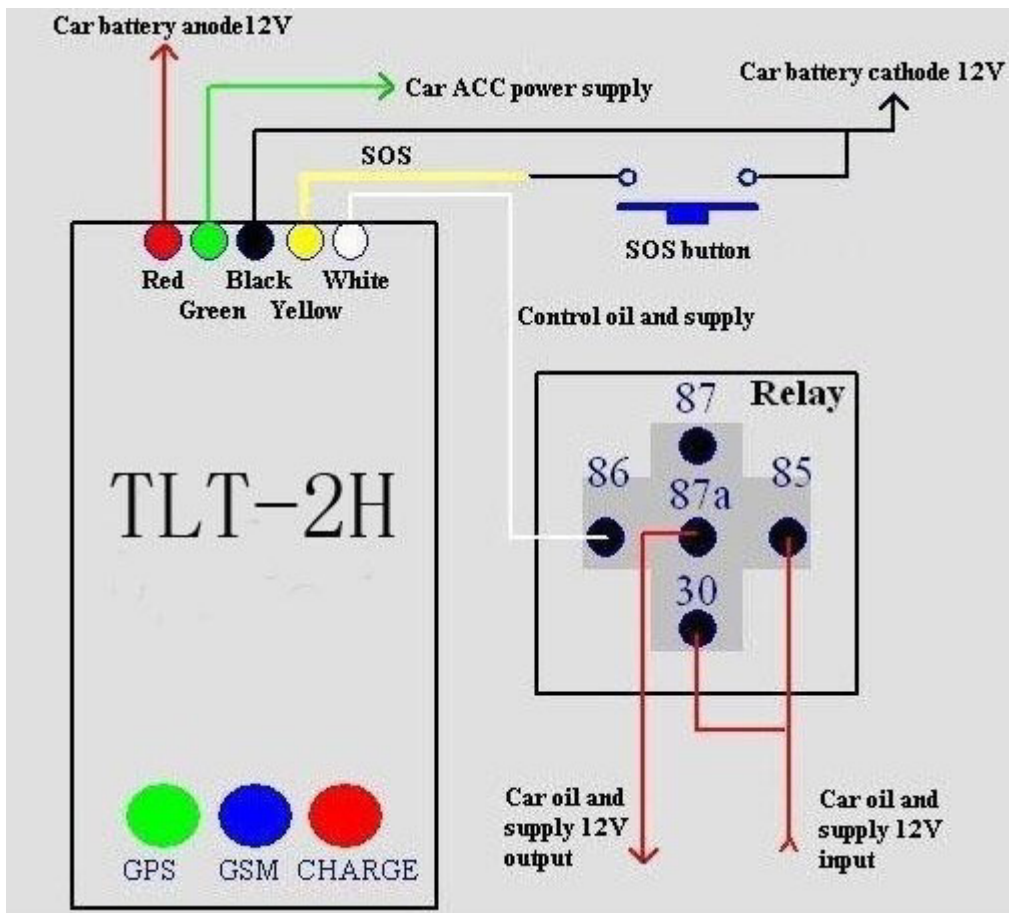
Car battery anode12V

Car ACC power supply

Car battery cathode 12V

SOS

SOS button

Red Green Black Yellow White

Control oil and supply

Relay

87

86

87a

85

30

TLT-2H

Car oil and supply 12V output

Car oil and supply 12V input

GPS GSM CHARGE